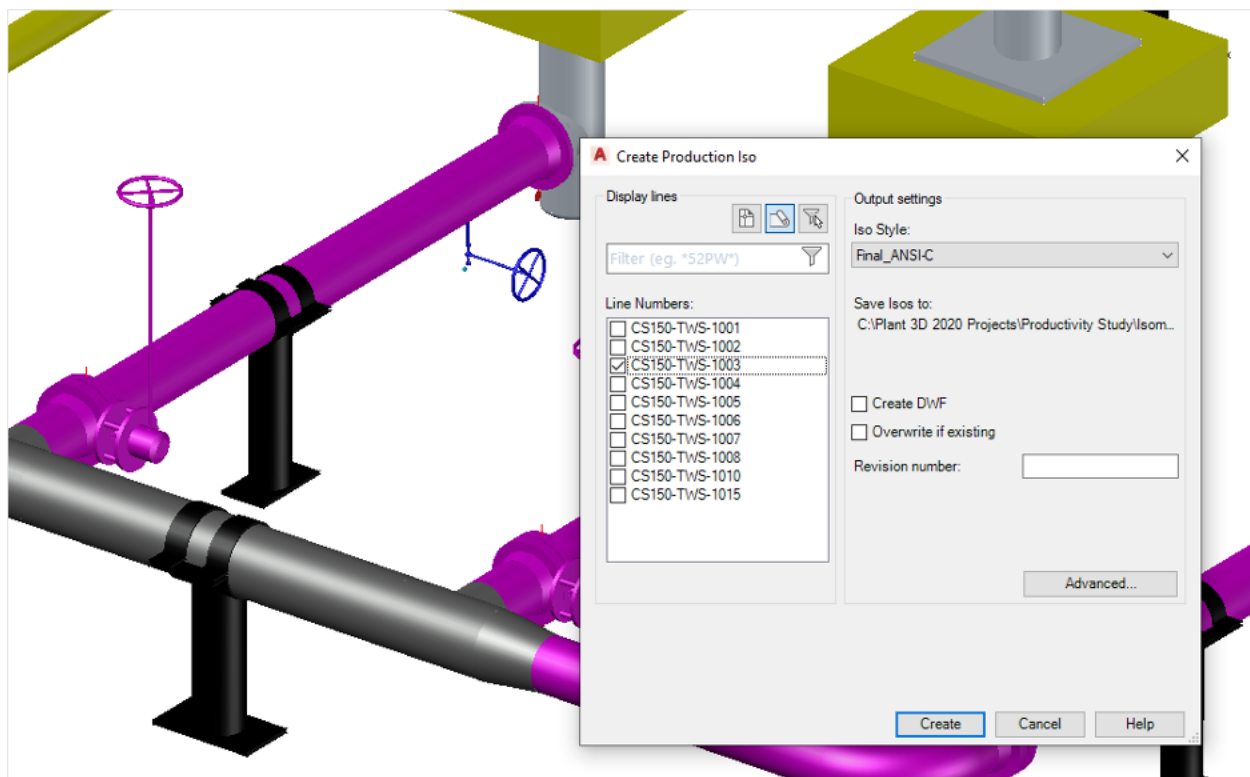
Create Production Iso

Display lines

Filter (eg. *52PW*)

Line Numbers:

CS150-TWS-1001
CS150-TWS-1002
CS150-TWS-1003
CS150-TWS-1004
CS150-TWS-1005
CS150-TWS-1006
CS150-TWS-1007
CS150-TWS-1008
CS150-TWS-1010
CS150-TWS-1015

Output settings

Iso Style:

Final_ANSI-C

Save Isos to:

C:\Plant 3D 2020 Projects\Productivity Study\Isom...

Create DWF

Overwrite if existing

Revision number:

Advanced...

Create

Cancel

Help